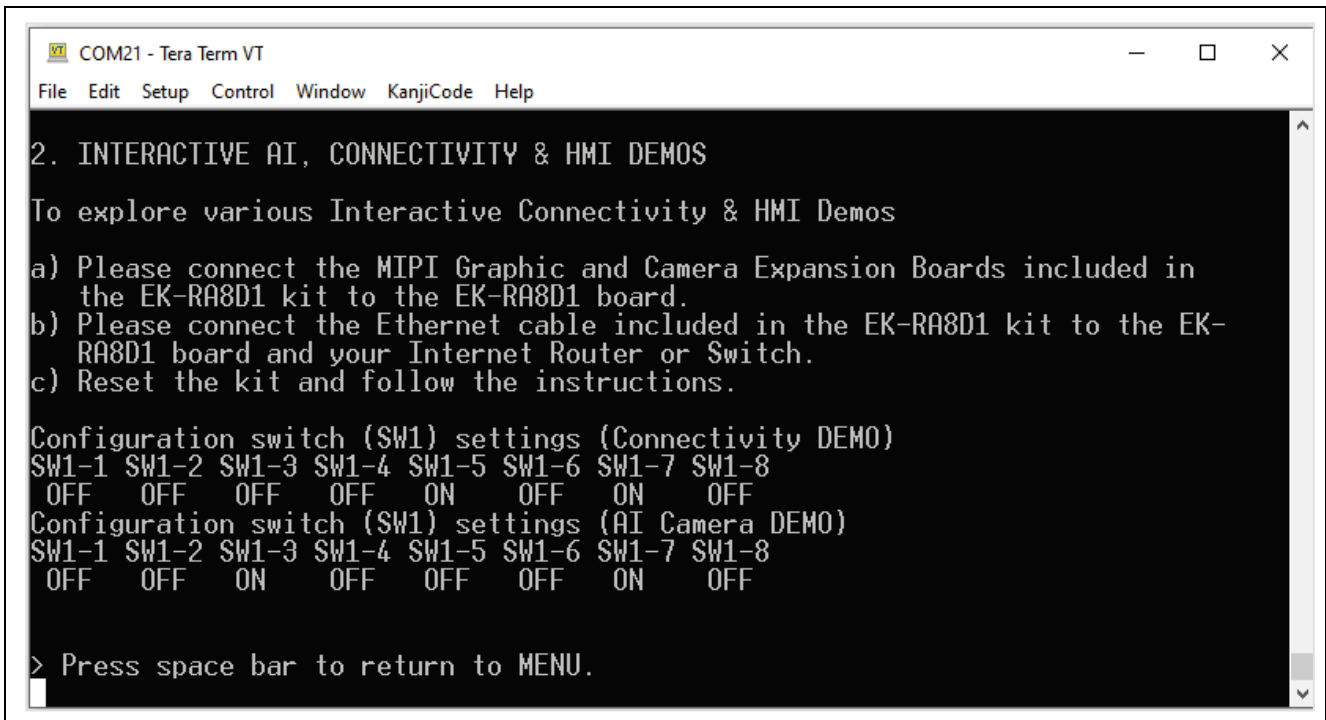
COM21 - Tera Term VT

File Edit Setup Control Window KanjiCode Help

2. INTERACTIVE AI, CONNECTIVITY & HMI DEMOS

To explore various Interactive Connectivity & HMI Demos

a) Please connect the MIPI Graphic and Camera Expansion Boards included in the EK-RA8D1 kit to the EK-RA8D1 board.
b) Please connect the Ethernet cable included in the EK-RA8D1 kit to the EK-RA8D1 board and your Internet Router or Switch.
c) Reset the kit and follow the instructions.

Configuration switch (SW1) settings (Connectivity DEMO)
SW1-1 SW1-2 SW1-3 SW1-4 SW1-5 SW1-6 SW1-7 SW1-8
OFF OFF OFF OFF ON OFF ON OFF
Configuration switch (SW1) settings (AI Camera DEMO)
SW1-1 SW1-2 SW1-3 SW1-4 SW1-5 SW1-6 SW1-7 SW1-8
OFF OFF ON OFF OFF OFF ON OFF

> Press space bar to return to MENU.